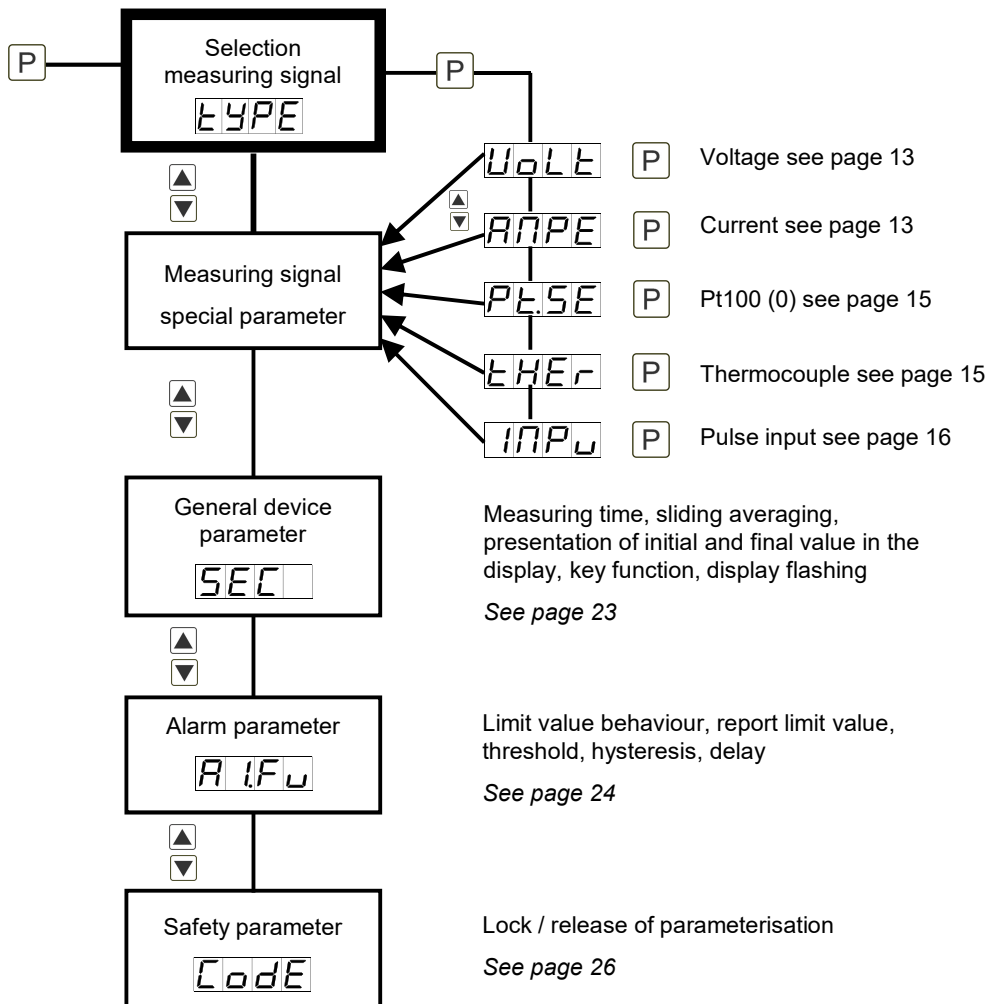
P

Selection measuring signal

tYPE

P

UoLt P Voltage see page 13

AnPE P Current see page 13

Pt.SE P Pt100 (0) see page 15

tHEr P Thermocouple see page 15

InPu P Pulse input see page 16

Measuring signal special parameter

General device parameter

SEC

Measuring time, sliding averaging, presentation of initial and final value in the display, key function, display flashing

*See page 23*

Alarm parameter

A 1.Fu

Limit value behaviour, report limit value, threshold, hysteresis, delay

*See page 24*

Safety parameter

CodE

Lock / release of parameterisation

*See page 26*